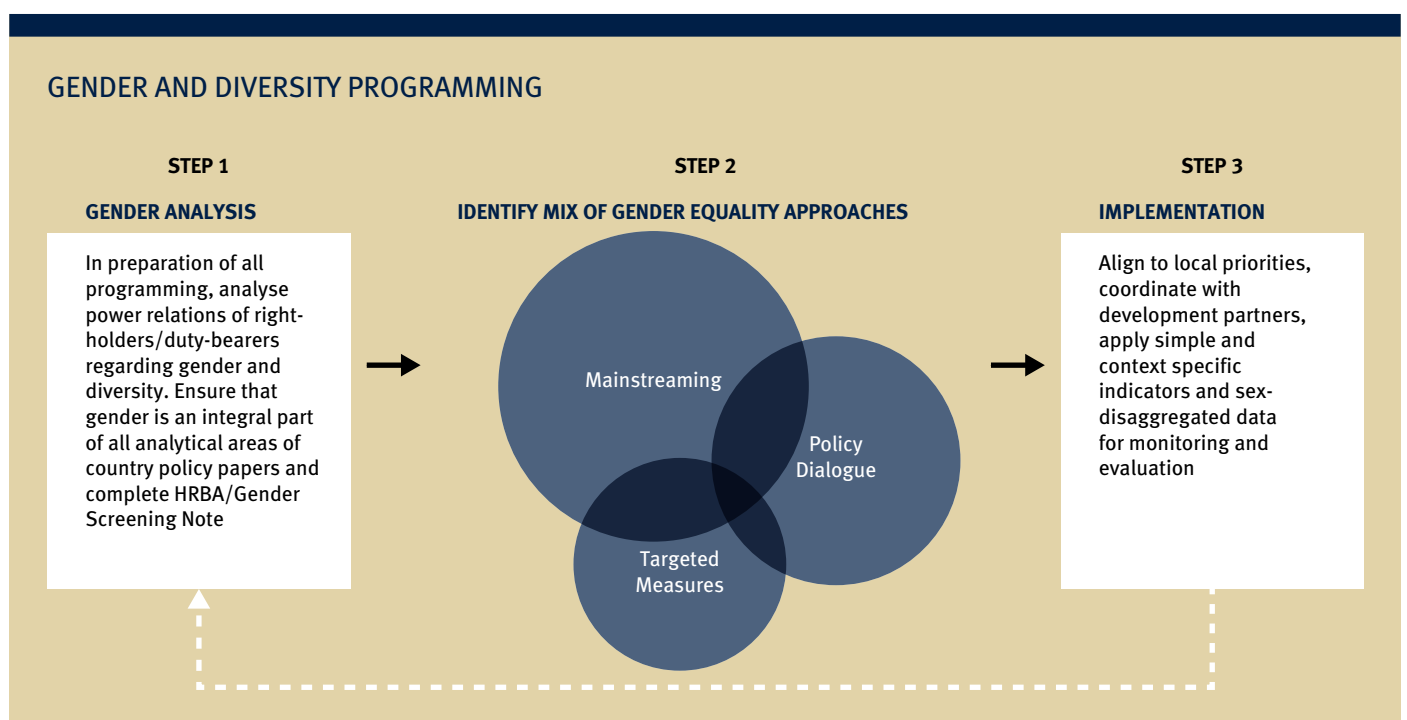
GENDER AND DIVERSITY PROGRAMMING

STEP 1

GENDER ANALYSIS

In preparation of all programming, analyse power relations of rightholders/duty-bearers regarding gender and diversity. Ensure that gender is an integral part of all analytical areas of country policy papers and complete HRBA/Gender Screening Note

STEP 2

IDENTIFY MIX OF GENDER EQUALITY APPROACHES

Mainstreaming

Policy Dialogue

Targeted Measures

STEP 3

IMPLEMENTATION

Align to local priorities, coordinate with development partners, apply simple and context specific indicators and sexdisaggregated data for monitoring and evaluation